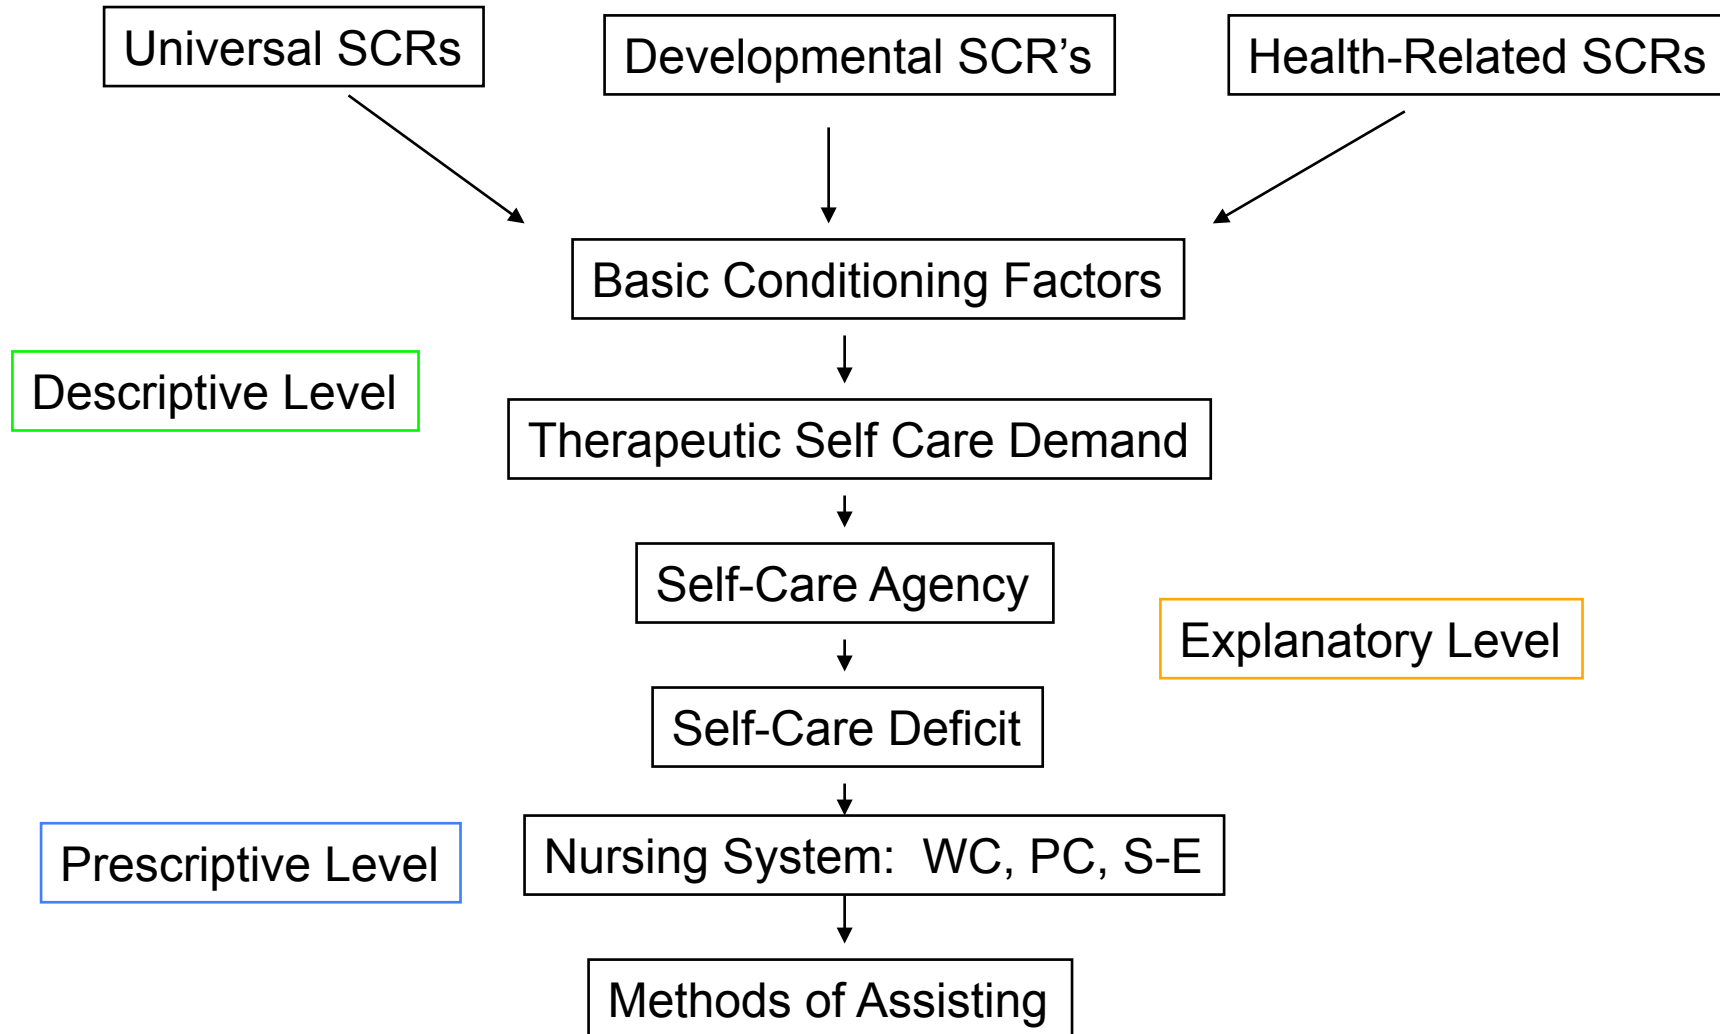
Universal SCRs

Developmental SCR’s

Health-Related SCRs

Basic Conditioning Factors

Descriptive Level

Therapeutic Self Care Demand

Self-Care Agency

Explanatory Level

Self-Care Deficit

Prescriptive Level

Nursing System: WC, PC, S-E

Methods of Assisting